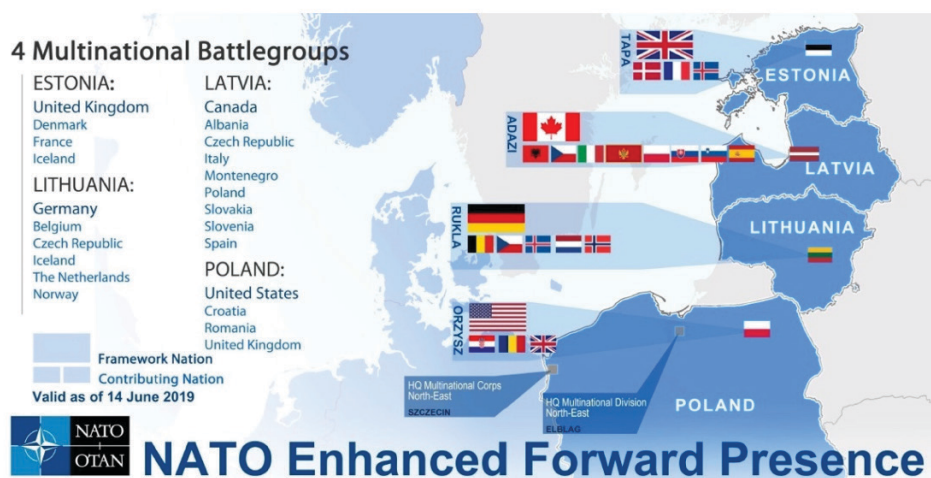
4 Multinational Battlegroups

ESTONIA:
United Kingdom
Denmark
France
Iceland

LITHUANIA:
Germany
Belgium
Czech Republic
Iceland
The Netherlands
Norway

LATVIA:
Canada
Albania
Czech Republic
Italy
Montenegro
Poland
Slovakia
Slovenia
Spain

POLAND:
United States
Croatia
Romania
United Kingdom

Framework Nation
Contributing Nation
Valid as of 14 June 2019

TAPA
ESTONIA
ADAZI
LATVIA
RUKLA
LITHUANIA
ORZYSZ
POLAND

HQ Multinational Corps North-East
SZCZECIN
HQ Multinational Division North-East
ELBLAG

NATO OTAN
NATO Enhanced Forward Presence